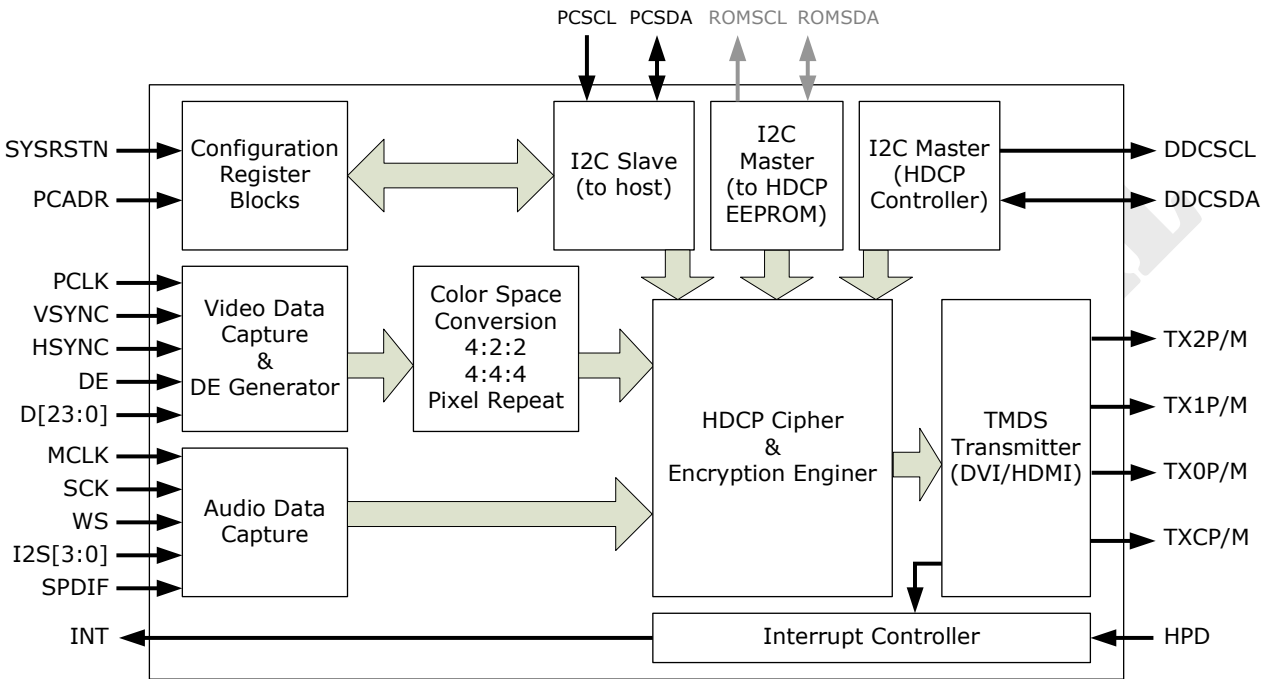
PCSCL PCSDA ROMSCL ROMSDA

SYSRSTN
PCADR

Configuration Register Blocks

I2C Slave (to host)

I2C Master (to HDCP EEPROM)

I2C Master (HDCP Controller)

DDCSCL
DDCSDA

PCLK
VSYNC
HSYNC
DE
D[23:0]

Video Data Capture & DE Generator

Color Space Conversion 4:2:2 4:4:4 Pixel Repeat

HDCP Cipher & Encryption Enginer

TMDS Transmitter (DVI/HDMI)

TX2P/M
TX1P/M
TX0P/M
TXCP/M

MCLK
SCK
WS
I2S[3:0]
SPDIF

Audio Data Capture

INT

Interrupt Controller

HPD